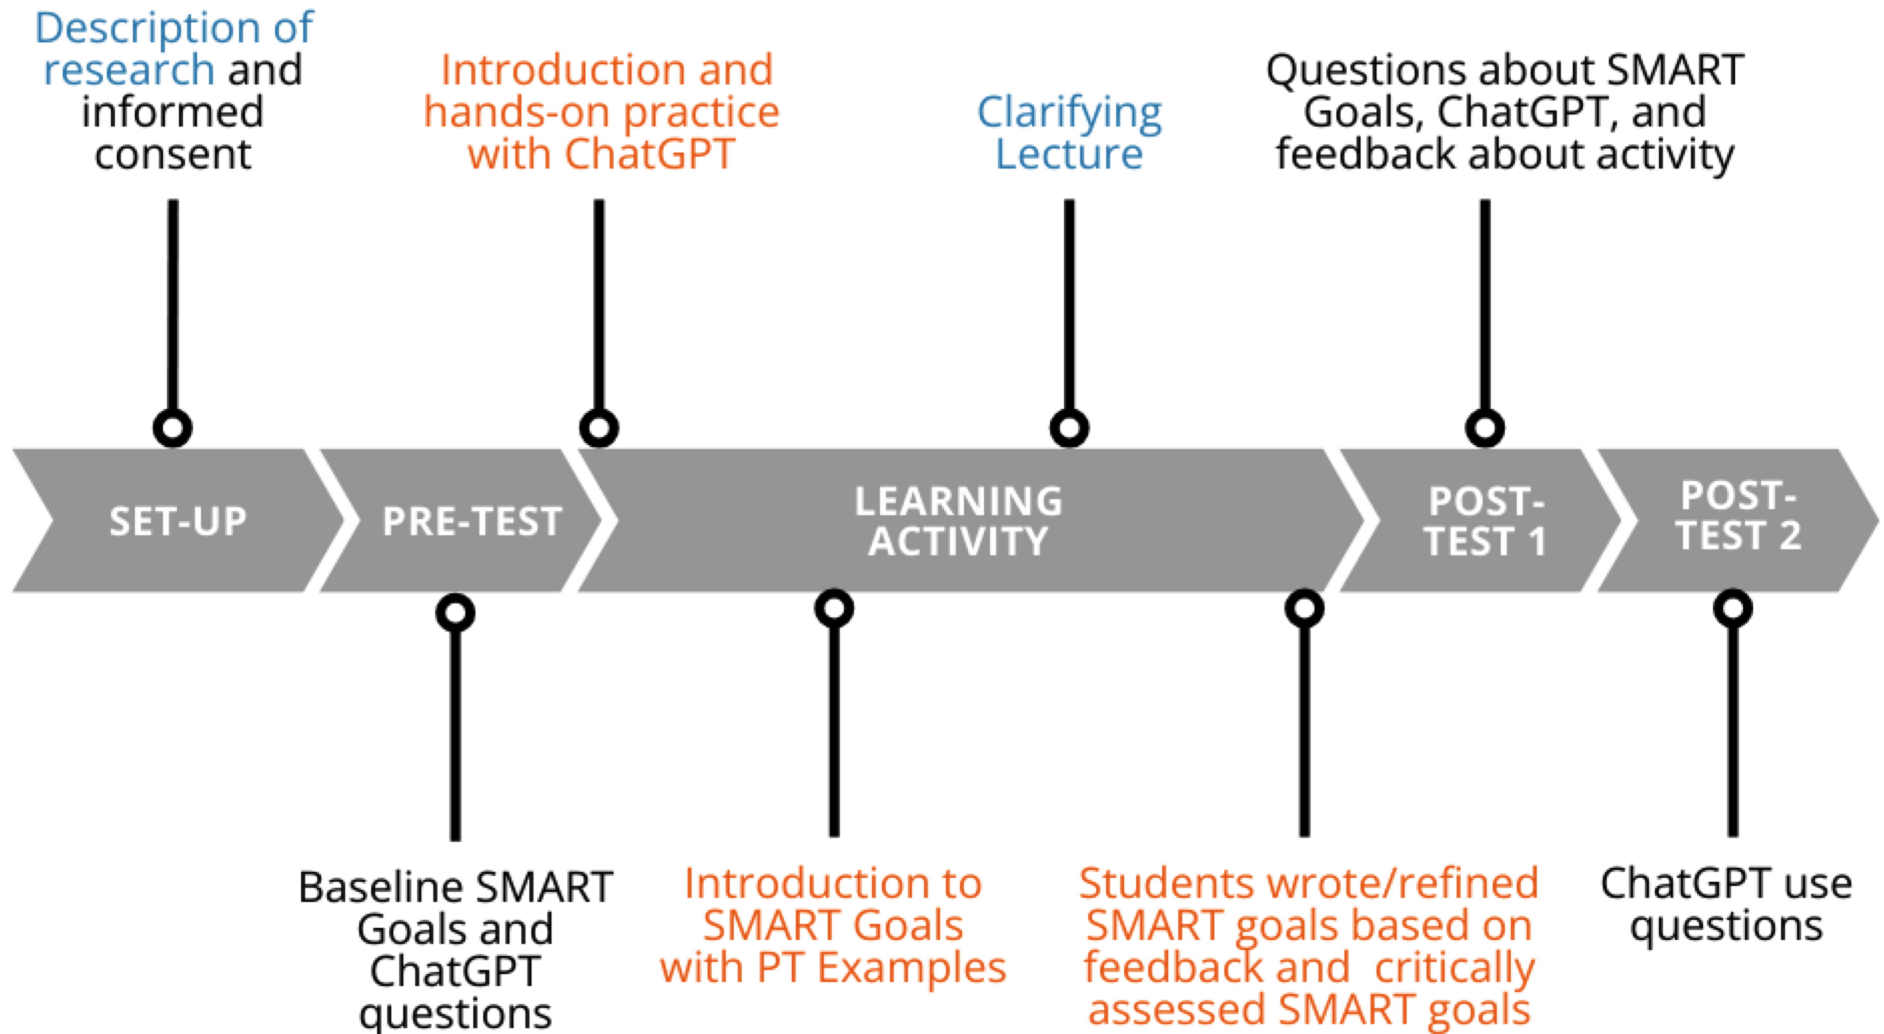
Description of research and informed consent

Introduction and hands-on practice with ChatGPT

Clarifying Lecture

Questions about SMART Goals, ChatGPT, and feedback about activity

SET-UP

PRE-TEST

LEARNING ACTIVITY

POST-TEST 1

POST-TEST 2

Baseline SMART Goals and ChatGPT questions

Introduction to SMART Goals with PT Examples

Students wrote/refined SMART goals based on feedback and critically assessed SMART goals

ChatGPT use questions